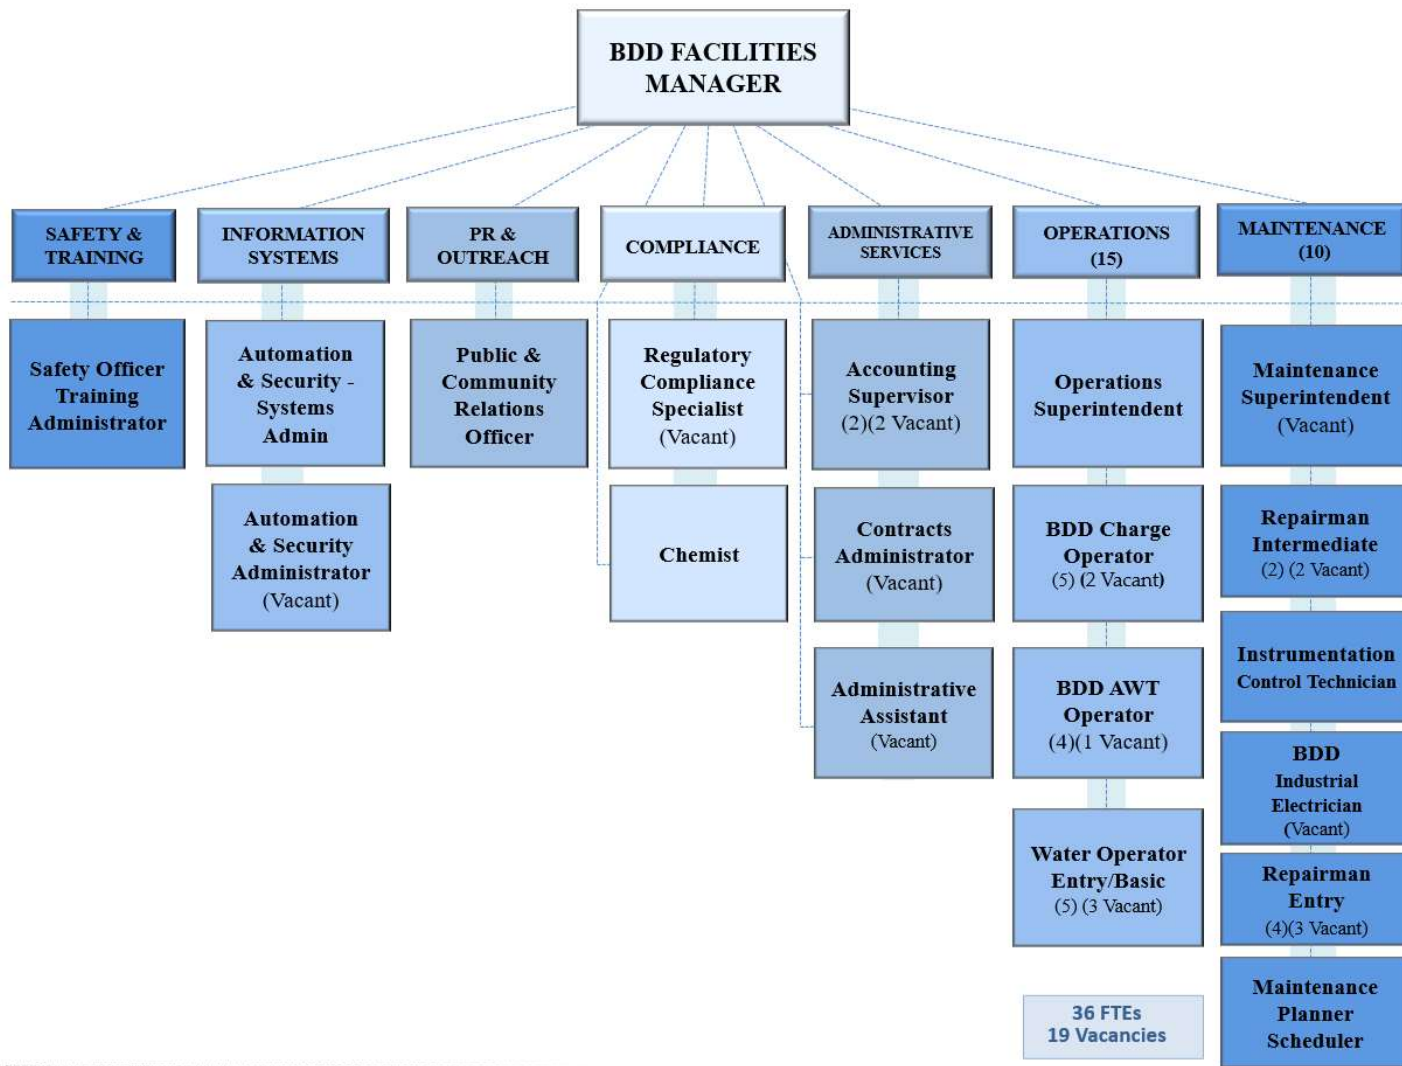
BDD FACILITIES MANAGER

SAFETY & TRAINING

Safety Officer Training Administrator

INFORMATION SYSTEMS

Automation & Security - Systems Admin

Automation & Security Administrator (Vacant)

PR & OUTREACH

Public & Community Relations Officer

COMPLIANCE

Regulatory Compliance Specialist (Vacant)

Chemist

ADMINISTRATIVE SERVICES

Accounting Supervisor (2)(2 Vacant)

Contracts Administrator (Vacant)

Administrative Assistant (Vacant)

OPERATIONS (15)

Operations Superintendent

BDD Charge Operator (5) (2 Vacant)

BDD AWT Operator (4)(1 Vacant)

Water Operator Entry/Basic (5) (3 Vacant)

MAINTENANCE (10)

Maintenance Superintendent (Vacant)

Repairman Intermediate (2) (2 Vacant)

Instrumentation Control Technician

BDD Industrial Electrician (Vacant)

Repairman Entry (4)(3 Vacant)

Maintenance Planner Scheduler

36 FTEs
19 Vacancies